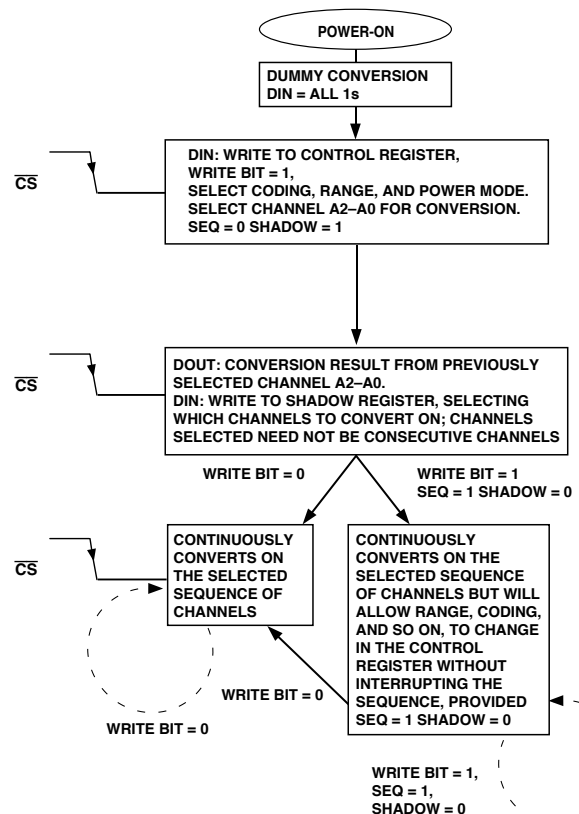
POWER-ON

DUMMY CONVERSION
DIN = ALL 1s

$\overline{CS}$

DIN: WRITE TO CONTROL REGISTER,
WRITE BIT = 1,
SELECT CODING, RANGE, AND POWER MODE.
SELECT CHANNEL A2–A0 FOR CONVERSION.
SEQ = 0 SHADOW = 1

$\overline{CS}$

DOUT: CONVERSION RESULT FROM PREVIOUSLY SELECTED CHANNEL A2–A0.
DIN: WRITE TO SHADOW REGISTER, SELECTING WHICH CHANNELS TO CONVERT ON; CHANNELS SELECTED NEED NOT BE CONSECUTIVE CHANNELS

WRITE BIT = 0

WRITE BIT = 1
SEQ = 1 SHADOW = 0

$\overline{CS}$

CONTINUOUSLY CONVERTS ON THE SELECTED SEQUENCE OF CHANNELS

CONTINUOUSLY CONVERTS ON THE SELECTED SEQUENCE OF CHANNELS BUT WILL ALLOW RANGE, CODING, AND SO ON, TO CHANGE IN THE CONTROL REGISTER WITHOUT INTERRUPTING THE SEQUENCE, PROVIDED SEQ = 1 SHADOW = 0

WRITE BIT = 0

WRITE BIT = 0

WRITE BIT = 1,
SEQ = 1,
SHADOW = 0